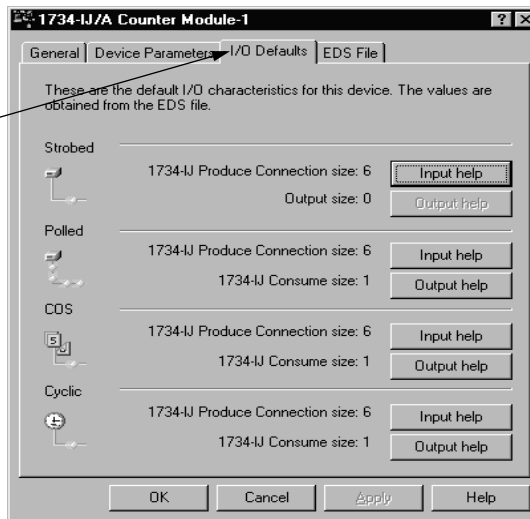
1734-IJ/A Counter Module-1

? X

General | Device Parameters | I/O Defaults | EDS File

These are the default I/O characteristics for this device. The values are obtained from the EDS file.

Strobed

1734-IJ Produce Connection size: 6 Input help

Output size: 0 Output help

Polled

1734-IJ Produce Connection size: 6 Input help

1734-IJ Consume size: 1 Output help

COS

1734-IJ Produce Connection size: 6 Input help

1734-IJ Consume size: 1 Output help

Cyclic

1734-IJ Produce Connection size: 6 Input help

1734-IJ Consume size: 1 Output help

OK Cancel Apply Help